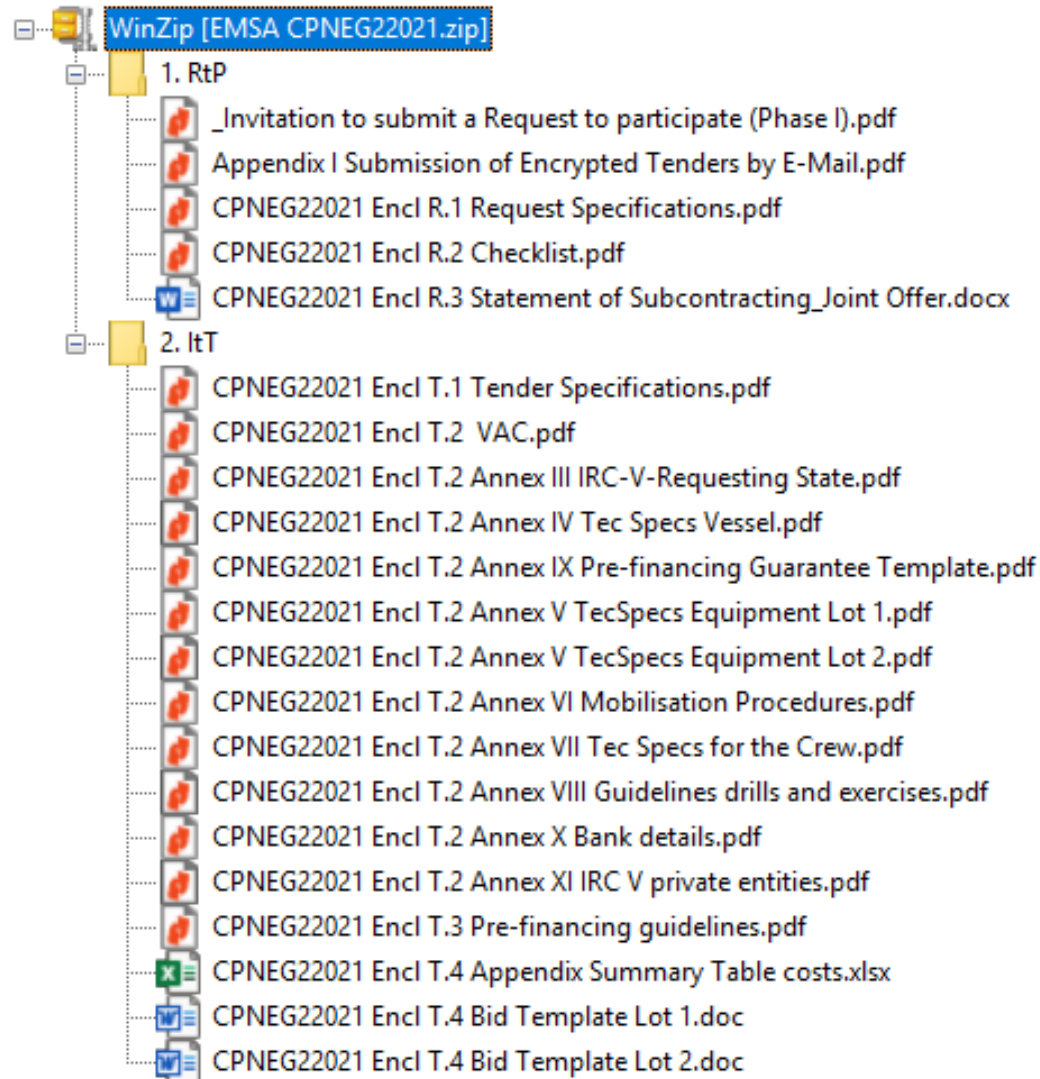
WinZip [EMSA CPNEG22021.zip]
1. RtP
_Invitation to submit a Request to participate (Phase I).pdf
Appendix I Submission of Encrypted Tenders by E-Mail.pdf
CPNEG22021 Encl R.1 Request Specifications.pdf
CPNEG22021 Encl R.2 Checklist.pdf
CPNEG22021 Encl R.3 Statement of Subcontracting_Joint Offer.docx
2. ItT
CPNEG22021 Encl T.1 Tender Specifications.pdf
CPNEG22021 Encl T.2 VAC.pdf
CPNEG22021 Encl T.2 Annex III IRC-V-Requesting State.pdf
CPNEG22021 Encl T.2 Annex IV Tec Specs Vessel.pdf
CPNEG22021 Encl T.2 Annex IX Pre-financing Guarantee Template.pdf
CPNEG22021 Encl T.2 Annex V TecSpecs Equipment Lot 1.pdf
CPNEG22021 Encl T.2 Annex V TecSpecs Equipment Lot 2.pdf
CPNEG22021 Encl T.2 Annex VI Mobilisation Procedures.pdf
CPNEG22021 Encl T.2 Annex VII Tec Specs for the Crew.pdf
CPNEG22021 Encl T.2 Annex VIII Guidelines drills and exercises.pdf
CPNEG22021 Encl T.2 Annex X Bank details.pdf
CPNEG22021 Encl T.2 Annex XI IRC V private entities.pdf
CPNEG22021 Encl T.3 Pre-financing guidelines.pdf
CPNEG22021 Encl T.4 Appendix Summary Table costs.xlsx
CPNEG22021 Encl T.4 Bid Template Lot 1.doc
CPNEG22021 Encl T.4 Bid Template Lot 2.doc